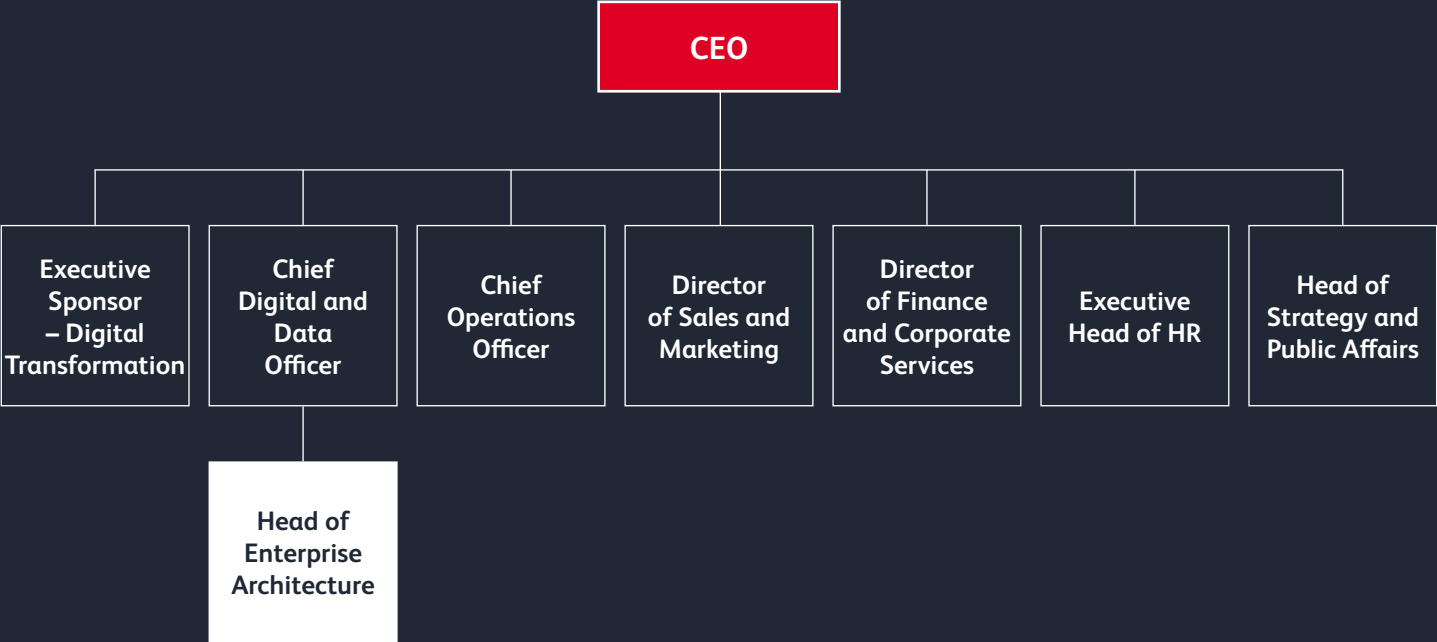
CEO

Executive Sponsor – Digital Transformation

Chief Digital and Data Officer

Chief Operations Officer

Director of Sales and Marketing

Director of Finance and Corporate Services

Executive Head of HR

Head of Strategy and Public Affairs

Head of Enterprise Architecture